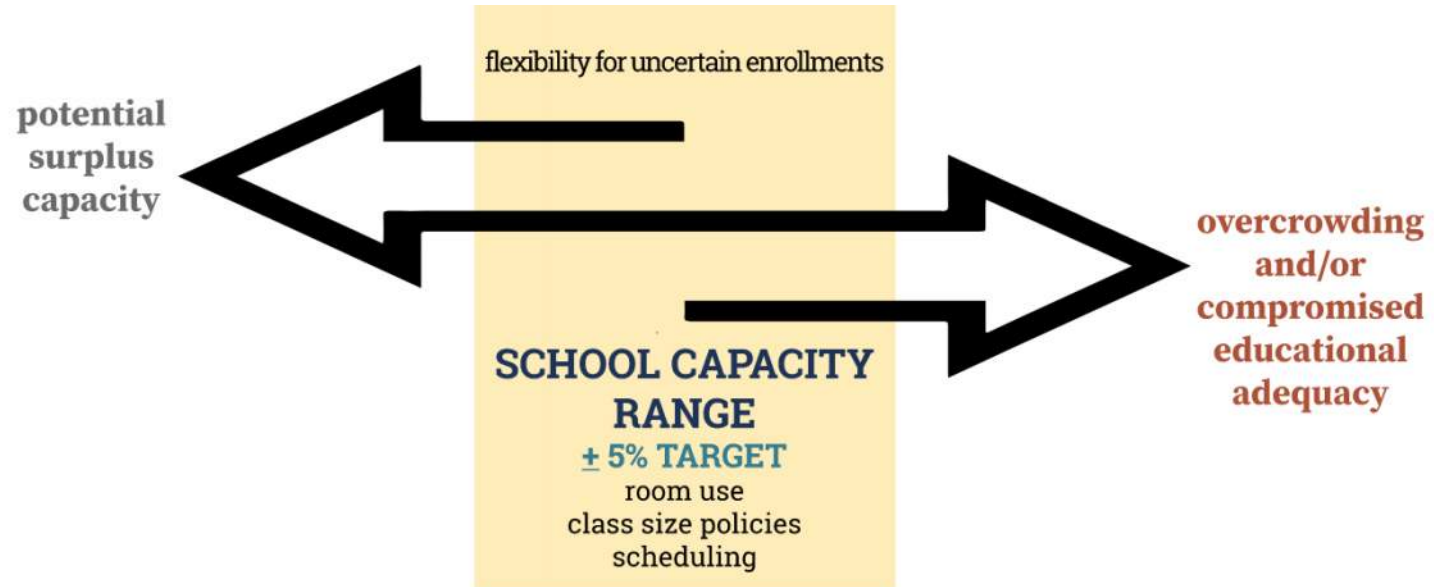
flexibility for uncertain enrollments

potential surplus capacity

overcrowding and/or compromised educational adequacy

SCHOOL CAPACITY RANGE

$\pm$ 5% TARGET

room use
class size policies
scheduling